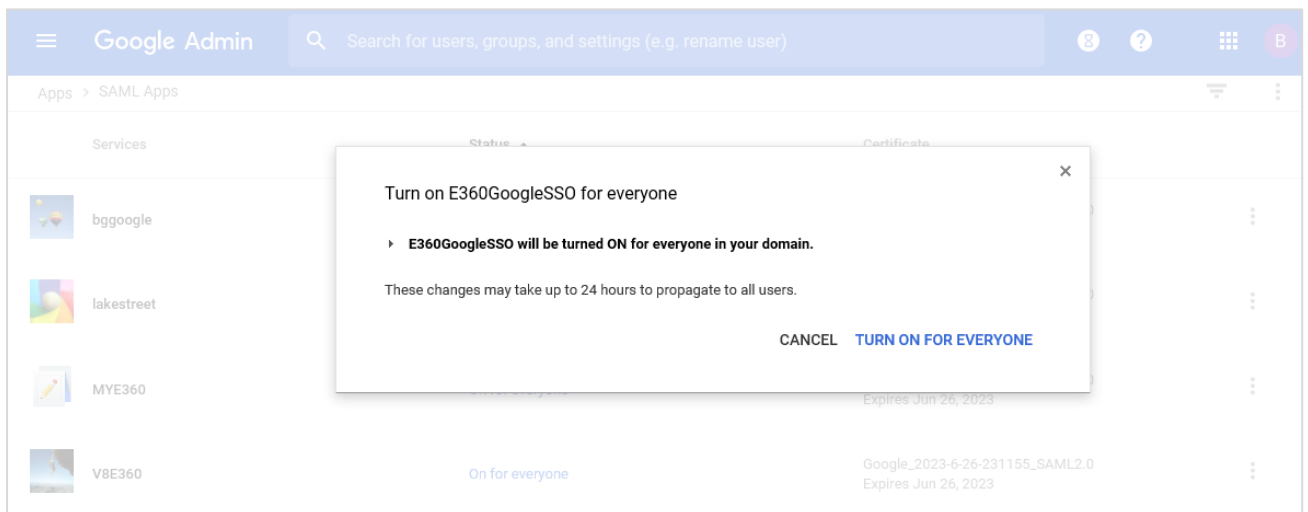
Google Admin

Search for users, groups, and settings (e.g. rename user)

B

Apps > SAML Apps

Services

Status

Certificate

bggoogle

lakestreet

MYE360

Expires Jun 26, 2023

V8E360

On for everyone

Google_2023-6-26-231155_SAML2.0
Expires Jun 26, 2023

Turn on E360GoogleSSO for everyone

×

E360GoogleSSO will be turned ON for everyone in your domain.

These changes may take up to 24 hours to propagate to all users.

CANCEL TURN ON FOR EVERYONE